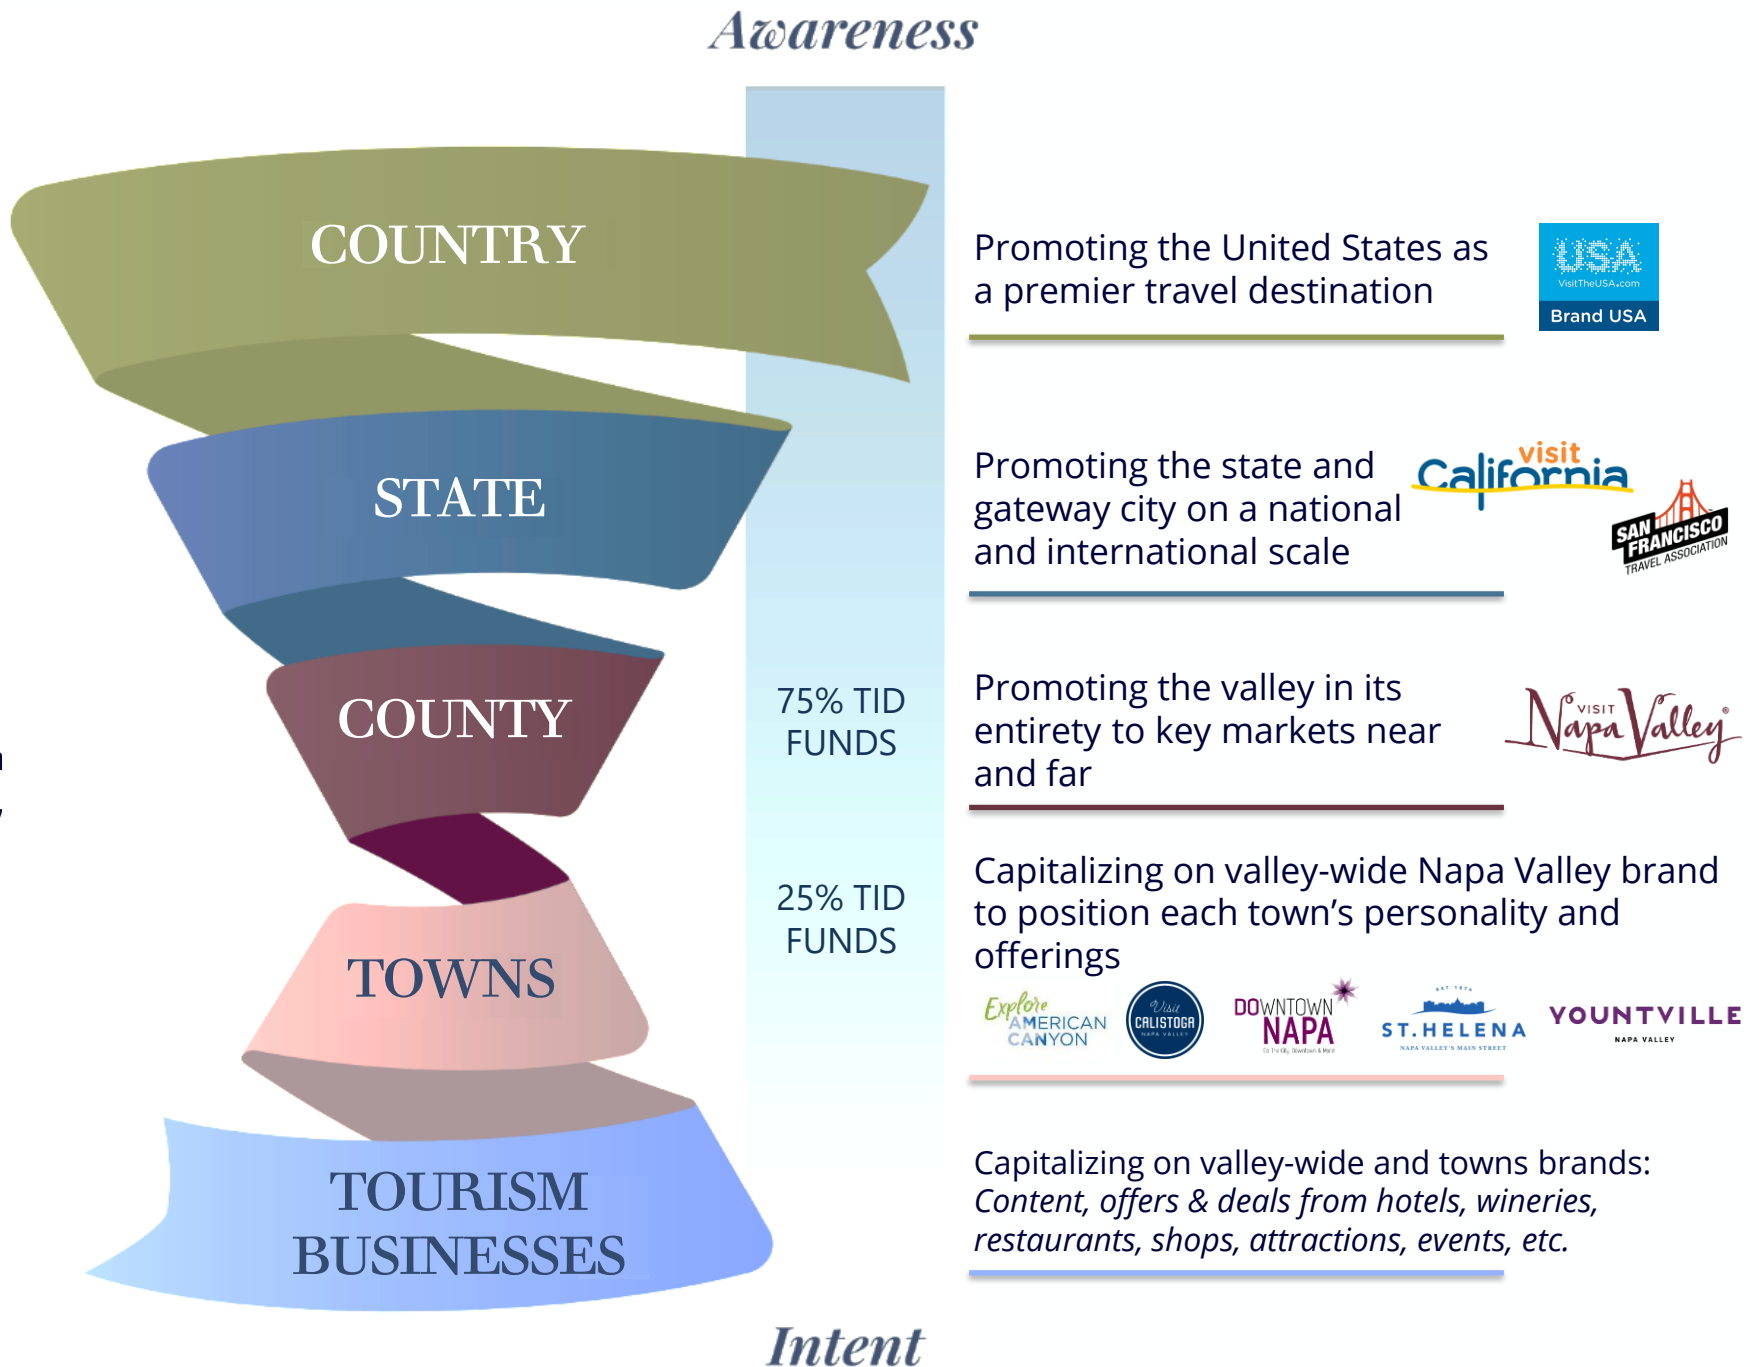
Awareness

COUNTRY

STATE

COUNTY

TOWNS

TOURISM BUSINESSES

75% TID FUNDS

25% TID FUNDS

Promoting the United States as a premier travel destination

USA
VisitTheUSA.com
Brand USA

Promoting the state and gateway city on a national and international scale

visit California

SAN FRANCISCO TRAVEL ASSOCIATION

Promoting the valley in its entirety to key markets near and far

VISIT Napa Valley

Capitalizing on valley-wide Napa Valley brand to position each town's personality and offerings

Explore AMERICAN CANYON

Visit CALISTOGA NAPA VALLEY

DOWNTOWN NAPA

ST. HELENA
NAPA VALLEY'S MAIN STREET

YOUNTVILLE
NAPA VALLEY

Capitalizing on valley-wide and towns brands: *Content, offers & deals from hotels, wineries, restaurants, shops, attractions, events, etc.*

Intent